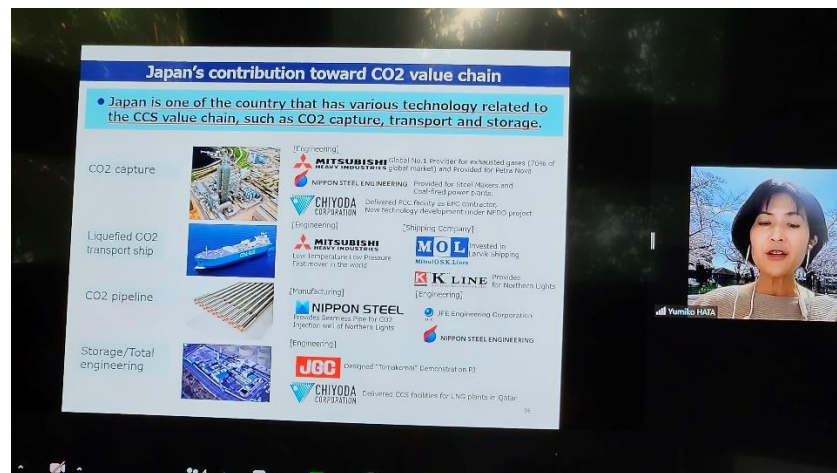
Japan's contribution toward CO2 value chain

• Japan is one of the country that has various technology related to the CCS value chain, such as CO2 capture, transport and storage.

CO2 capture

[Engineering]

MITSUBISHI HEAVY INDUSTRIES Global No.1 Provider for exhausted gases (70% of global market) and Provided for Petra Nova

NIPPON STEEL ENGINEERING Provided for Steel Makers and Coal-fired power plants

CHIYODA CORPORATION Delivered PCC facility as EPC contractor, New technology development under NEDO project

Liquefied CO2 transport ship

[Engineering]

MITSUBISHI HEAVY INDUSTRIES Low temperature Low Pressure First mover in the world

[Shipping Company]

MOL Mitsui O.S.K. Lines Invested in Larvik shipping

K LINE Provides for Northern Lights

CO2 pipeline

[Manufacturing]

NIPPON STEEL Provides Seamless Pipe for CO2 Injection well of Northern Lights

[Engineering]

JFE Engineering Corporation

NIPPON STEEL ENGINEERING

Storage/Total engineering

[Engineering]

JGC Designed "Tomakomai" Demonstration PJ

CHIYODA CORPORATION Delivered CCS facilities for LNG plants in Qatar

Yumiko HATA